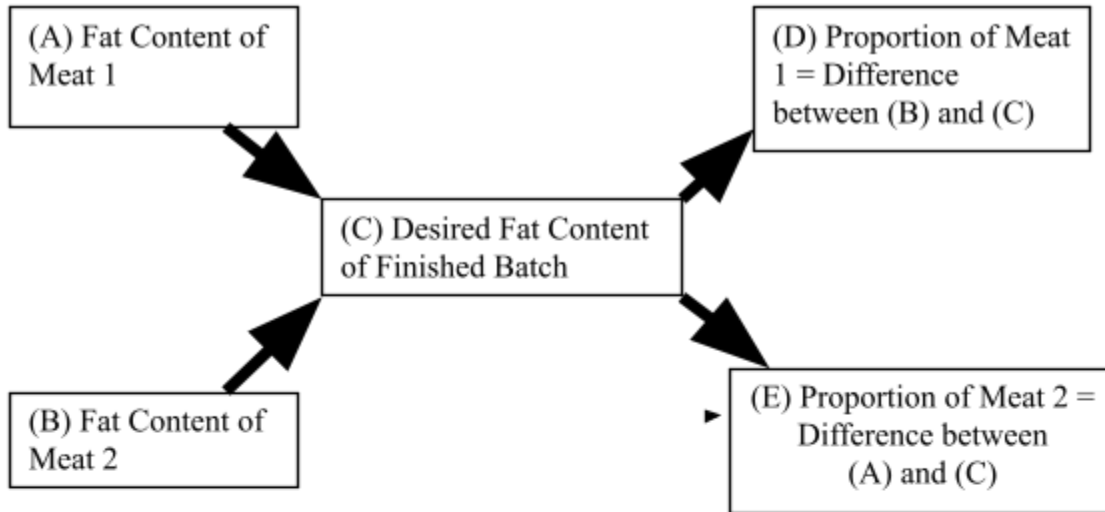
(A) Fat Content of Meat 1

(B) Fat Content of Meat 2

(C) Desired Fat Content of Finished Batch

(D) Proportion of Meat 1 = Difference between (B) and (C)

(E) Proportion of Meat 2 = Difference between (A) and (C)